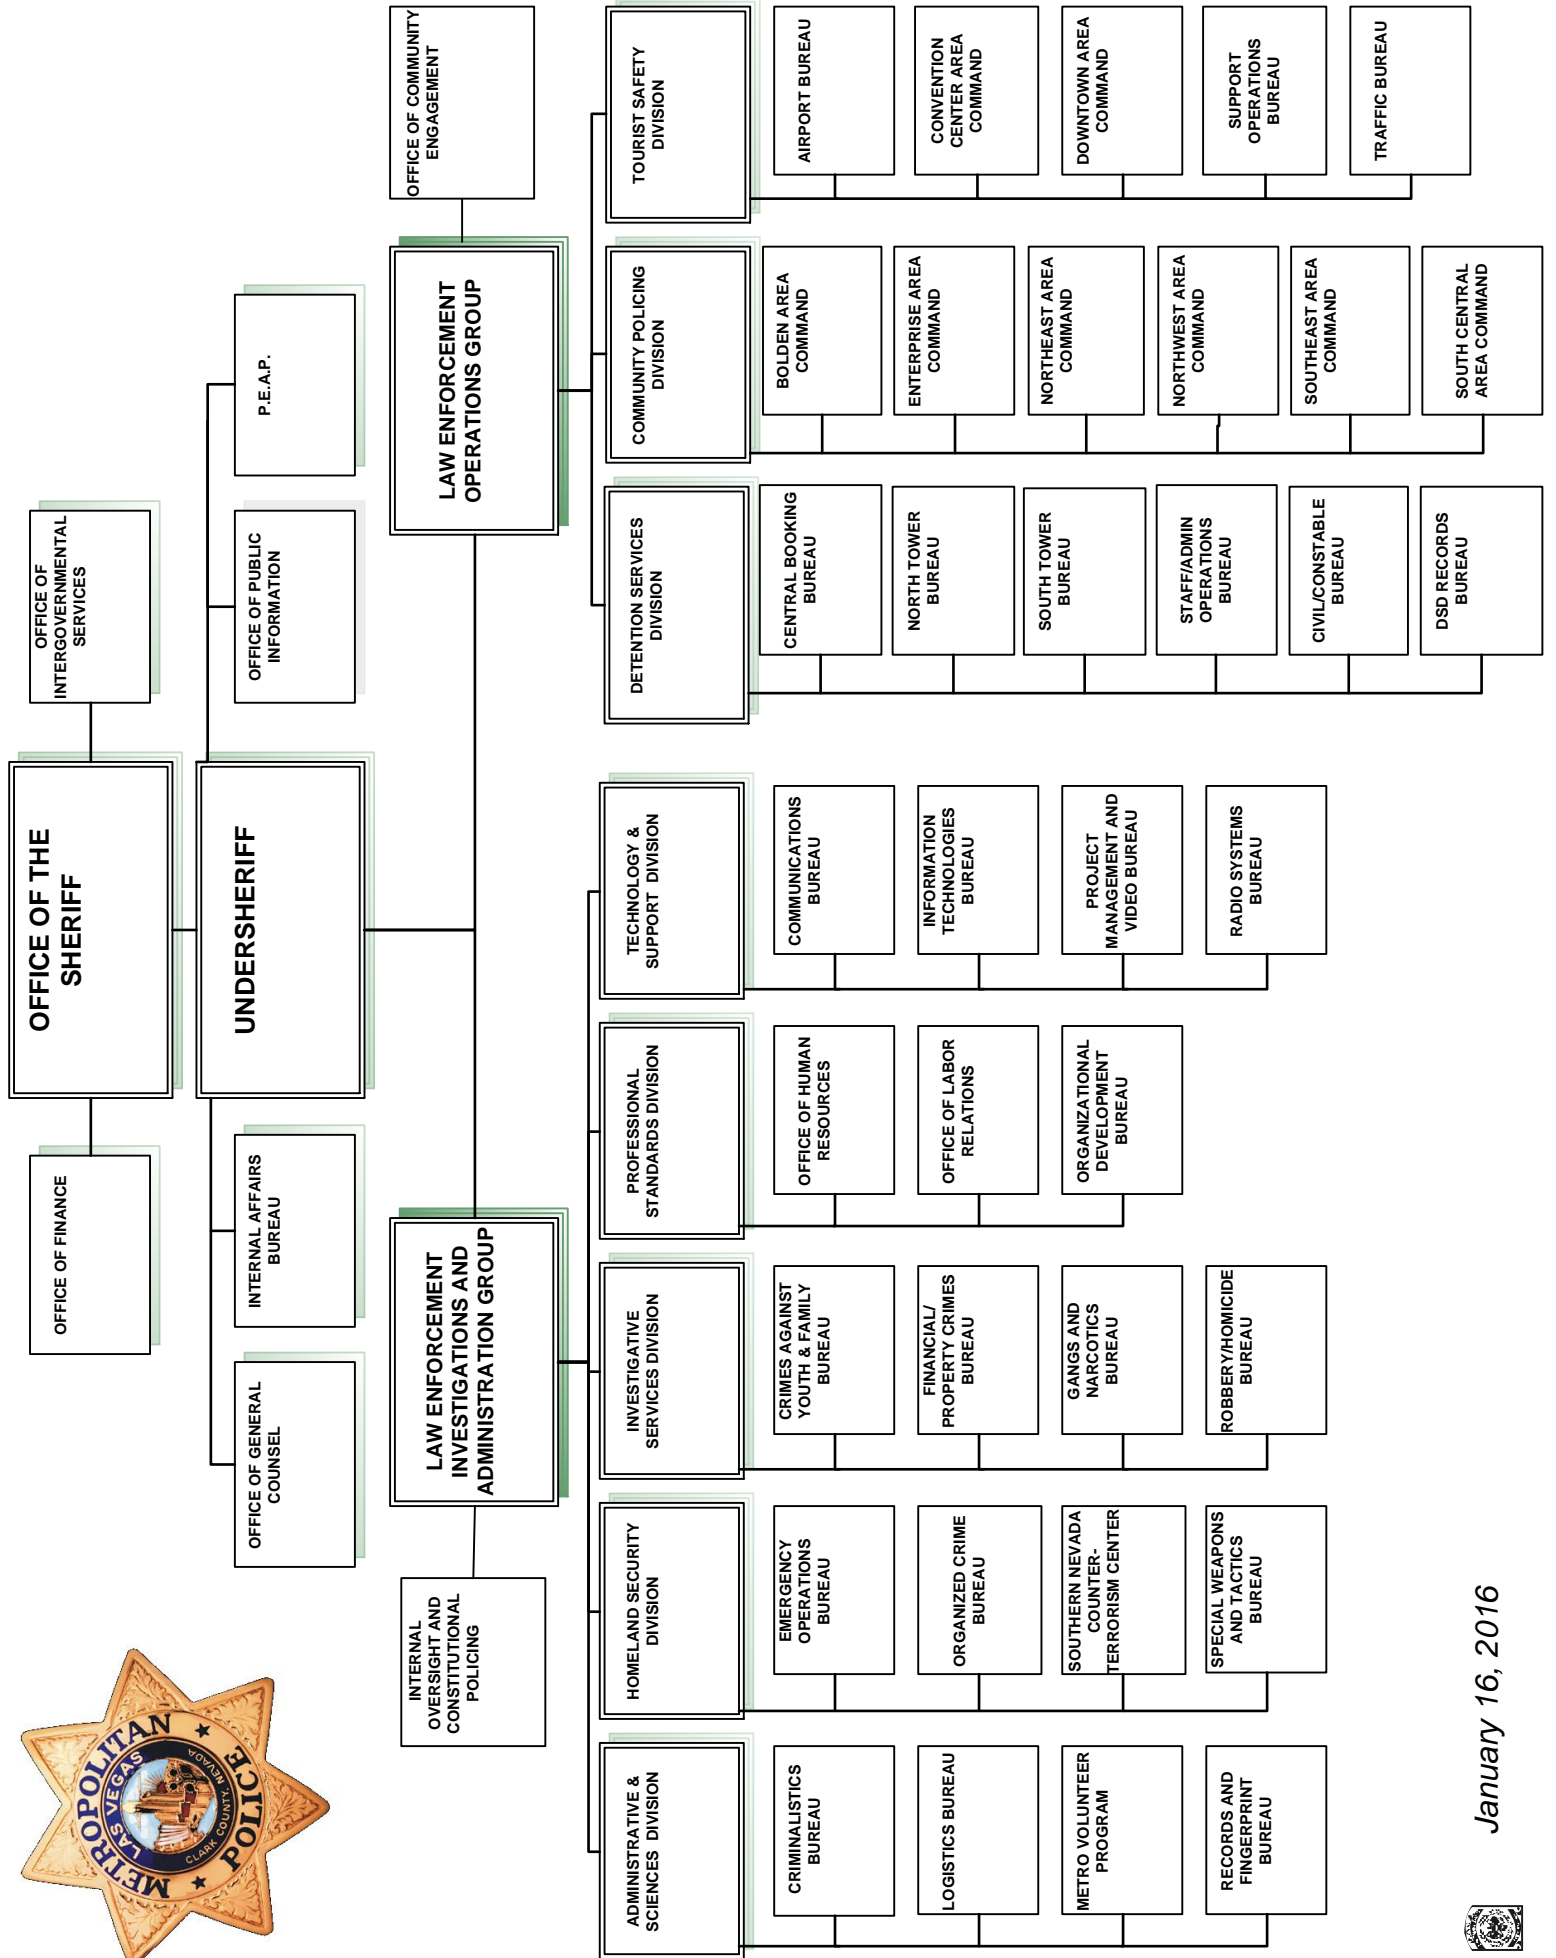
OFFICE OF THE SHERIFF

OFFICE OF INTERGOVERNMENTAL SERVICES

OFFICE OF FINANCE

UNDERSHERIFF

OFFICE OF PUBLIC INFORMATION

P.E.A.P.

INTERNAL AFFAIRS BUREAU

OFFICE OF GENERAL COUNSEL

OFFICE OF COMMUNITY ENGAGEMENT

LAW ENFORCEMENT OPERATIONS GROUP

TOURIST SAFETY DIVISION

AIRPORT BUREAU

CONVENTION CENTER AREA COMMAND

DOWNTOWN AREA COMMAND

SUPPORT OPERATIONS BUREAU

TRAFFIC BUREAU

COMMUNITY POLICING DIVISION

BOLDEN AREA COMMAND

ENTERPRISE AREA COMMAND

NORTHEAST AREA COMMAND

NORTHWEST AREA COMMAND

SOUTHEAST AREA COMMAND

SOUTH CENTRAL AREA COMMAND

DETENTION SERVICES DIVISION

CENTRAL BOOKING BUREAU

NORTH TOWER BUREAU

SOUTH TOWER BUREAU

STAFF/ADMIN OPERATIONS BUREAU

CIVIL/CONSTABLE BUREAU

DSD RECORDS BUREAU

LAW ENFORCEMENT INVESTIGATIONS AND ADMINISTRATION GROUP

INTERNAL OVERSIGHT AND CONSTITUTIONAL POLICING

TECHNOLOGY & SUPPORT DIVISION

COMMUNICATIONS BUREAU

INFORMATION TECHNOLOGIES BUREAU

PROJECT MANAGEMENT AND VIDEO BUREAU

RADIO SYSTEMS BUREAU

PROFESSIONAL STANDARDS DIVISION

OFFICE OF HUMAN RESOURCES

OFFICE OF LABOR RELATIONS

ORGANIZATIONAL DEVELOPMENT BUREAU

INVESTIGATIVE SERVICES DIVISION

CRIMES AGAINST YOUTH & FAMILY BUREAU

FINANCIAL/ PROPERTY CRIMES BUREAU

GANGS AND NARCOTICS BUREAU

ROBBERY/HOMICIDE BUREAU

HOMELAND SECURITY DIVISION

EMERGENCY OPERATIONS BUREAU

ORGANIZED CRIME BUREAU

SOUTHERN NEVADA COUNTER-TERRORISM CENTER

SPECIAL WEAPONS AND TACTICS BUREAU

ADMINISTRATIVE & SCIENCES DIVISION

CRIMINALISTICS BUREAU

LOGISTICS BUREAU

METRO VOLUNTEER PROGRAM

RECORDS AND FINGERPRINT BUREAU

METROPOLITAN POLICE LAS VEGAS CLARK COUNTY NEVADA

January 16, 2016